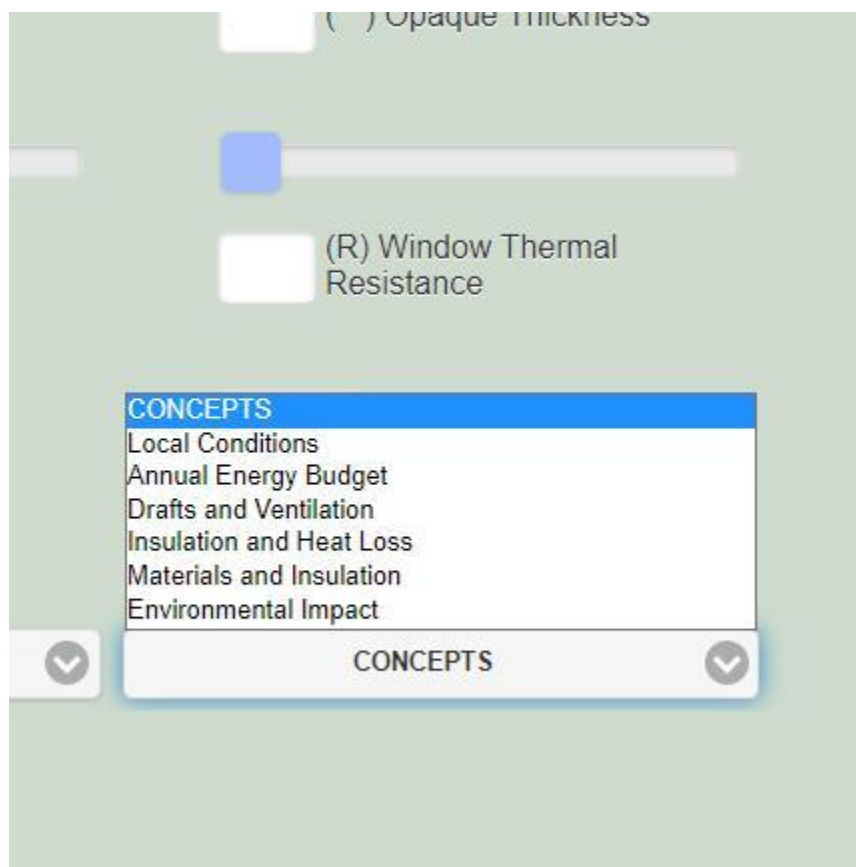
( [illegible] ) Opaque Thickness

(R) Window Thermal Resistance

CONCEPTS
Local Conditions
Annual Energy Budget
Drafts and Ventilation
Insulation and Heat Loss
Materials and Insulation
Environmental Impact

CONCEPTS